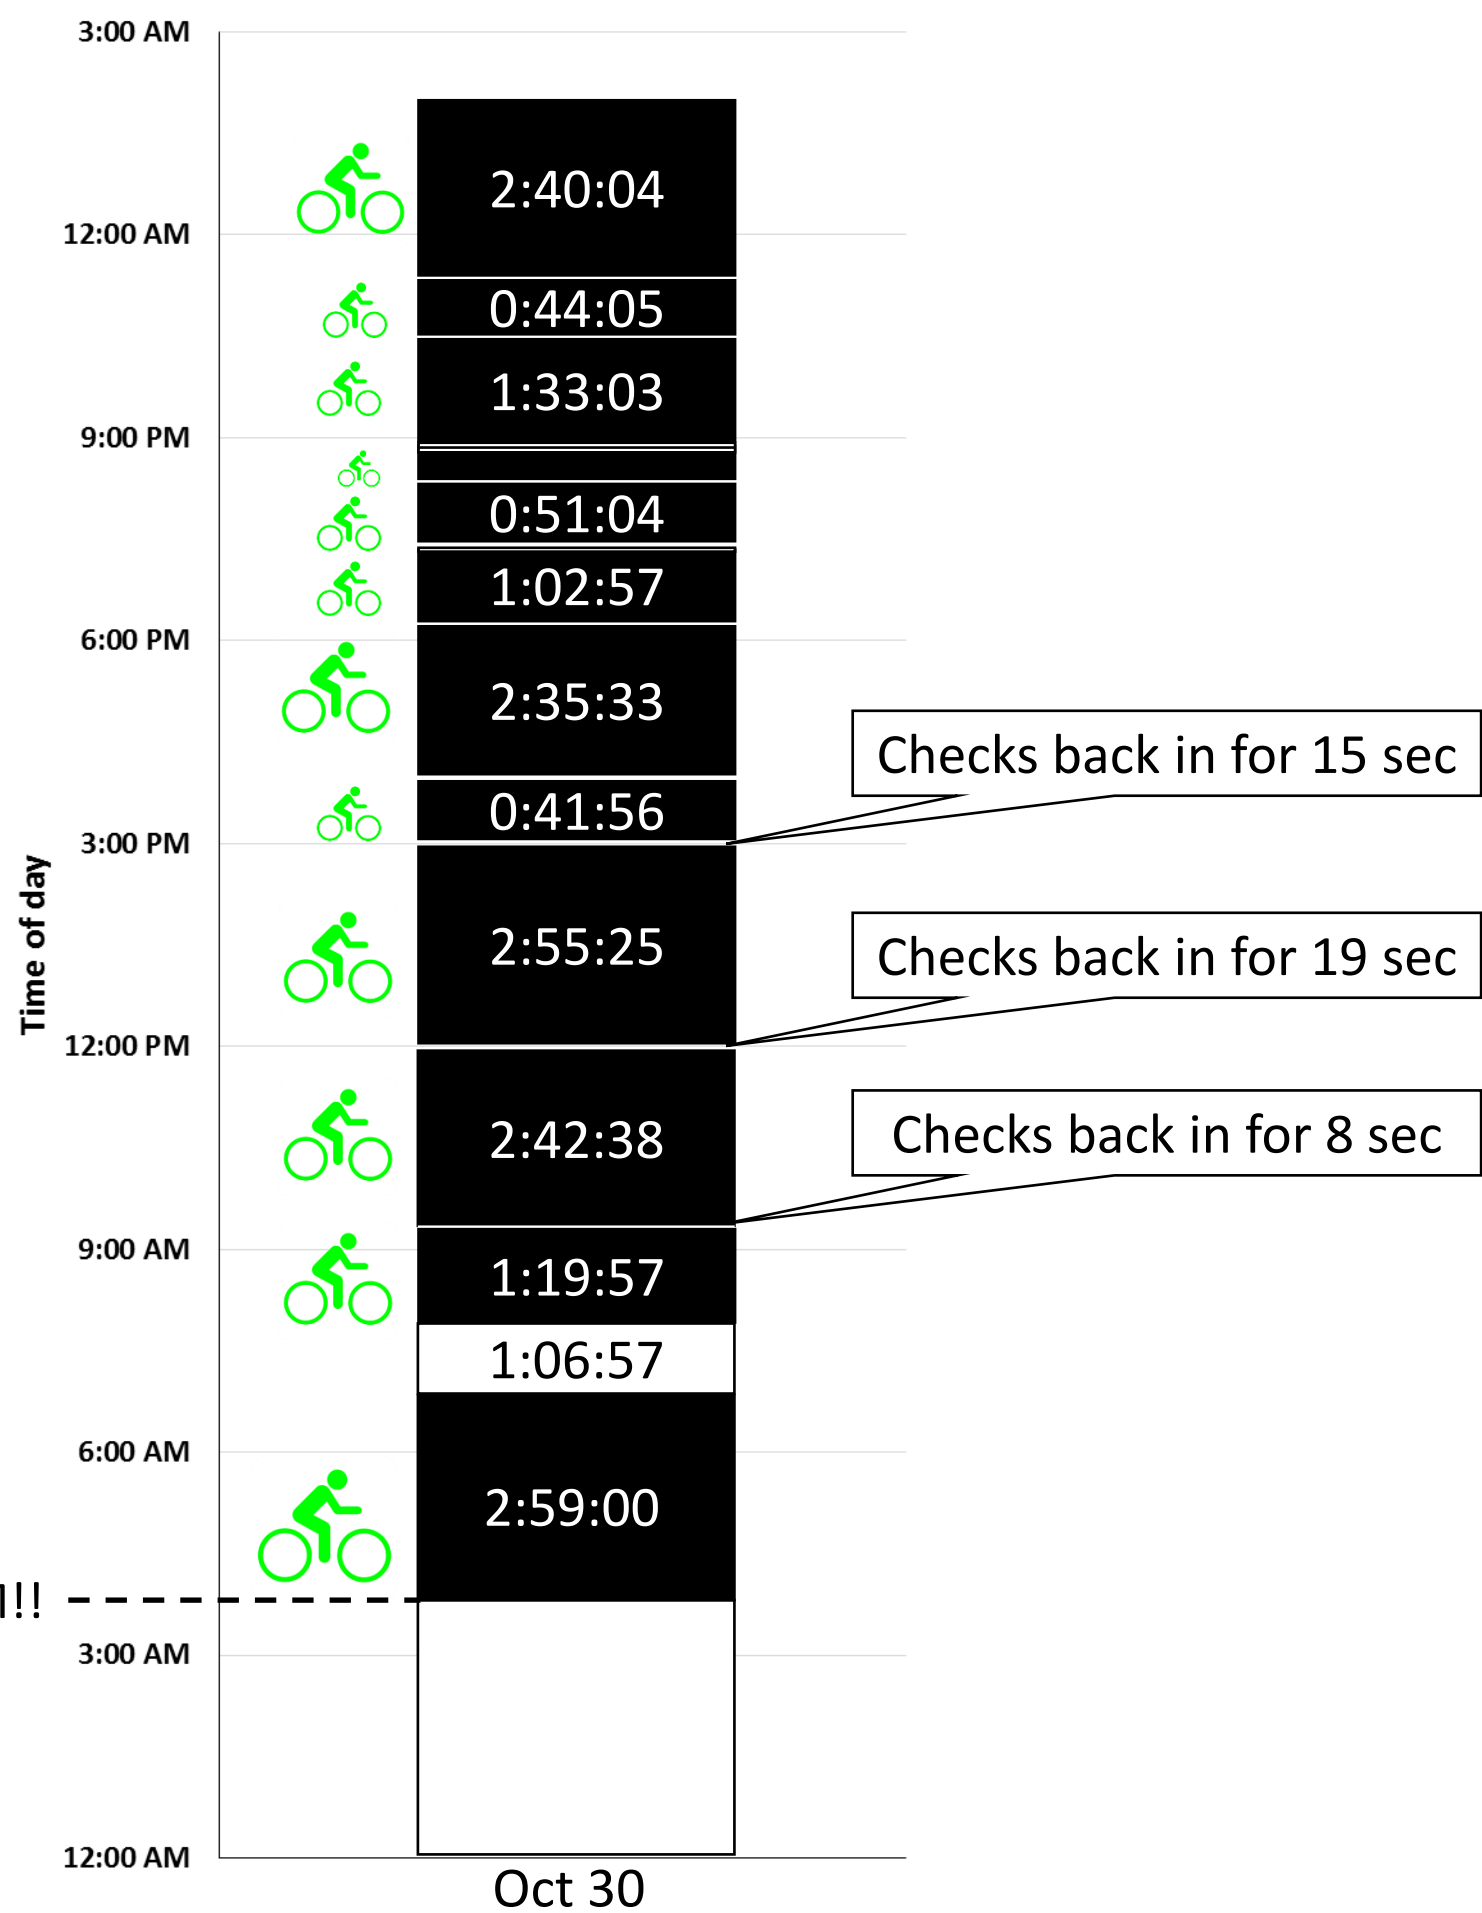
3:00 AM
12:00 AM
9:00 PM
6:00 PM
3:00 PM
12:00 PM
9:00 AM
6:00 AM
3:00 AM
12:00 AM

Time of day

2:40:04
0:44:05
1:33:03
0:51:04
1:02:57
2:35:33
0:41:56
2:55:25
2:42:38
1:19:57
1:06:57
2:59:00

Checks back in for 15 sec

Checks back in for 19 sec

Checks back in for 8 sec

!!!

Oct 30